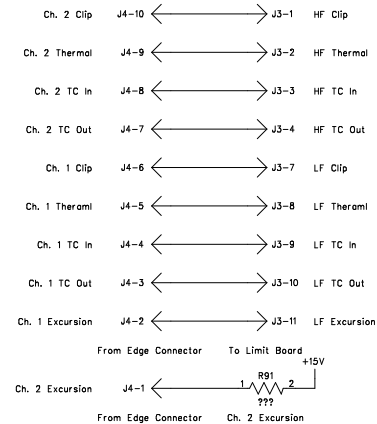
Ch. 2 Clip J4-10 J3-1 HF Clip

Ch. 2 Thermal J4-9 J3-2 HF Thermal

Ch. 2 TC In J4-8 J3-3 HF TC In

Ch. 2 TC Out J4-7 J3-4 HF TC Out

Ch. 1 Clip J4-6 J3-7 LF Clip

Ch. 1 Theraml J4-5 J3-8 LF Theraml

Ch. 1 TC In J4-4 J3-9 LF TC In

Ch. 1 TC Out J4-3 J3-10 LF TC Out

Ch. 1 Excursion J4-2 J3-11 LF Excursion

From Edge Connector To Limit Board

+15V

R91

1 2

???

Ch. 2 Excursion J4-1

From Edge Connector Ch. 2 Excursion